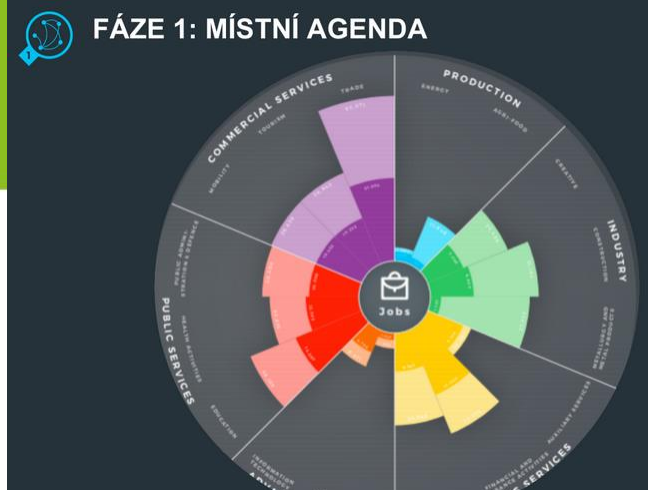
FÁZE 1: MÍSTNÍ AGENDA

1

COMMERCIAL SERVICES

TRADE

TOURISM

MOBILITY

PRODUCTION

ENERGY

AGRI-FOOD

CREATIVE

INDUSTRY

CONSTRUCTION

ENGINEERING AND METALLURGY

PUBLIC SERVICES

PUBLIC ADMIN & DEFENCE

HEALTH ACTIVITIES

EDUCATION

INFORMATION TECHNOLOGY

FINANCIAL AND INSURANCE ACTIVITIES

AUXILIARY SERVICES

SERVICES

Jobs